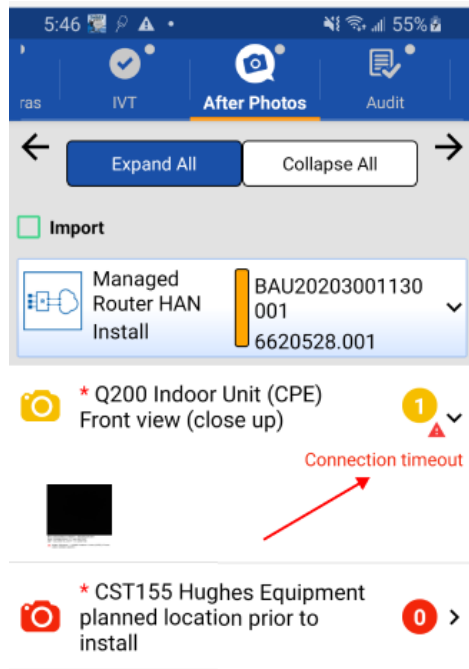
5:46 55%

ras IVT After Photos Audit

Expand All Collapse All

Import

Managed Router HAN Install

BAU20203001130001
6620528.001

* Q200 Indoor Unit (CPE) Front view (close up)

1

Connection timeout

* CST155 Hughes Equipment planned location prior to install

0